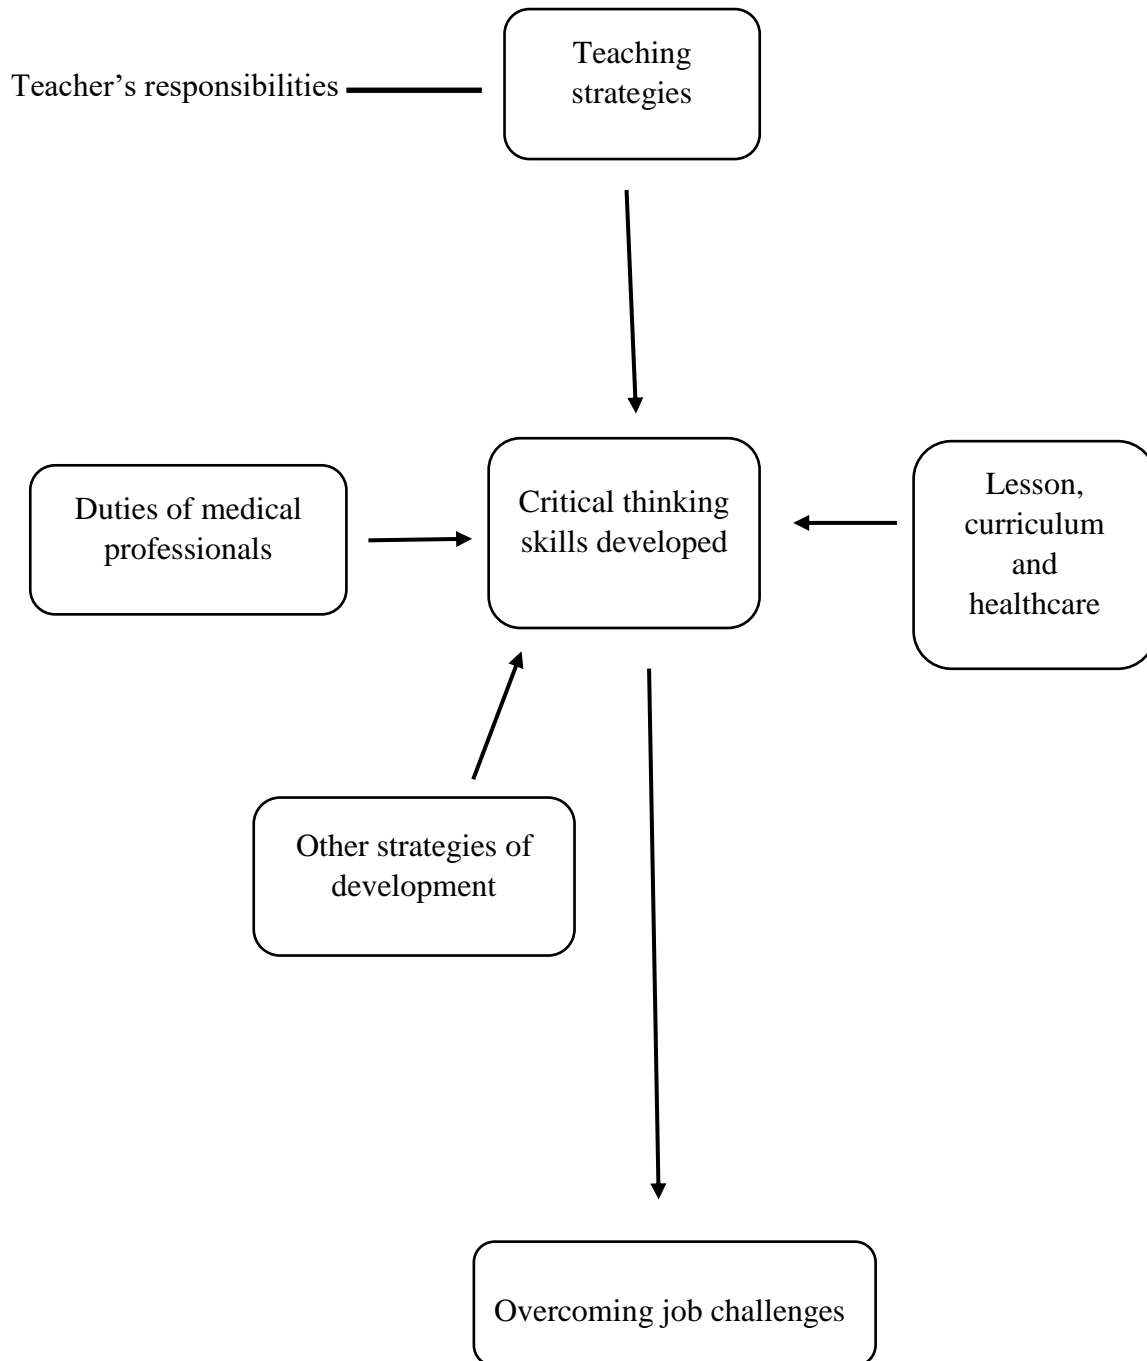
Teacher’s responsibilities

Teaching strategies

Duties of medical professionals

Critical thinking skills developed

Lesson, curriculum and healthcare

Other strategies of development

Overcoming job challenges